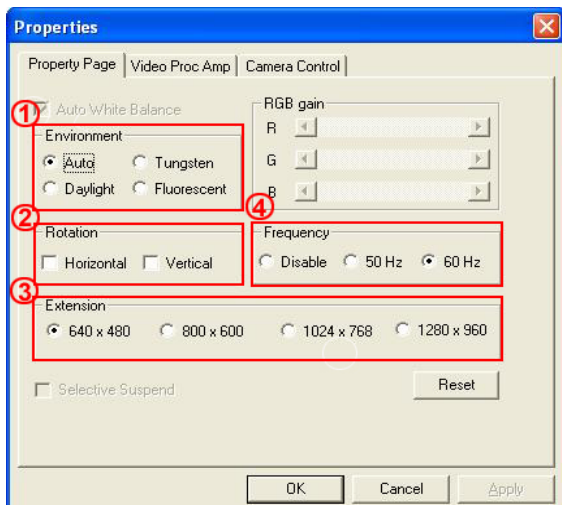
Properties

Property Page | Video Proc Amp | Camera Control

1

Auto White Balance

Environment

Auto Tungsten

Daylight Fluorescent

RGB gain

R

G

B

2

Rotation

Horizontal Vertical

4

Frequency

Disable 50 Hz 60 Hz

3

Extension

640 x 480 800 x 600 1024 x 768 1280 x 960

Selective Suspend

Reset

OK Cancel Apply